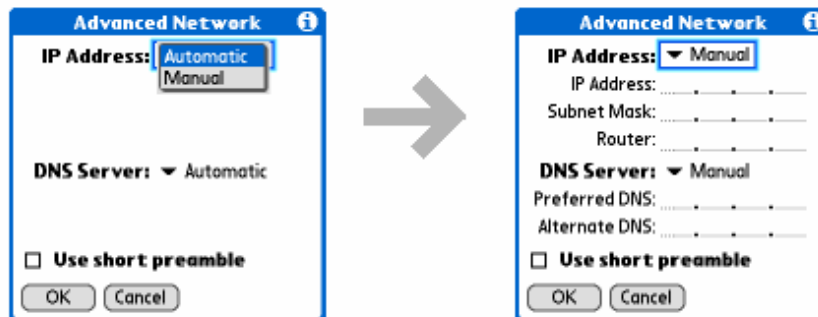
Advanced Network

IP Address: Automatic
Manual

DNS Server: ▾ Automatic

☐ Use short preamble

OK Cancel

Advanced Network

IP Address: ▾ Manual

IP Address:
Subnet Mask:
Router:

DNS Server: ▾ Manual

Preferred DNS:
Alternate DNS:

☐ Use short preamble

OK Cancel